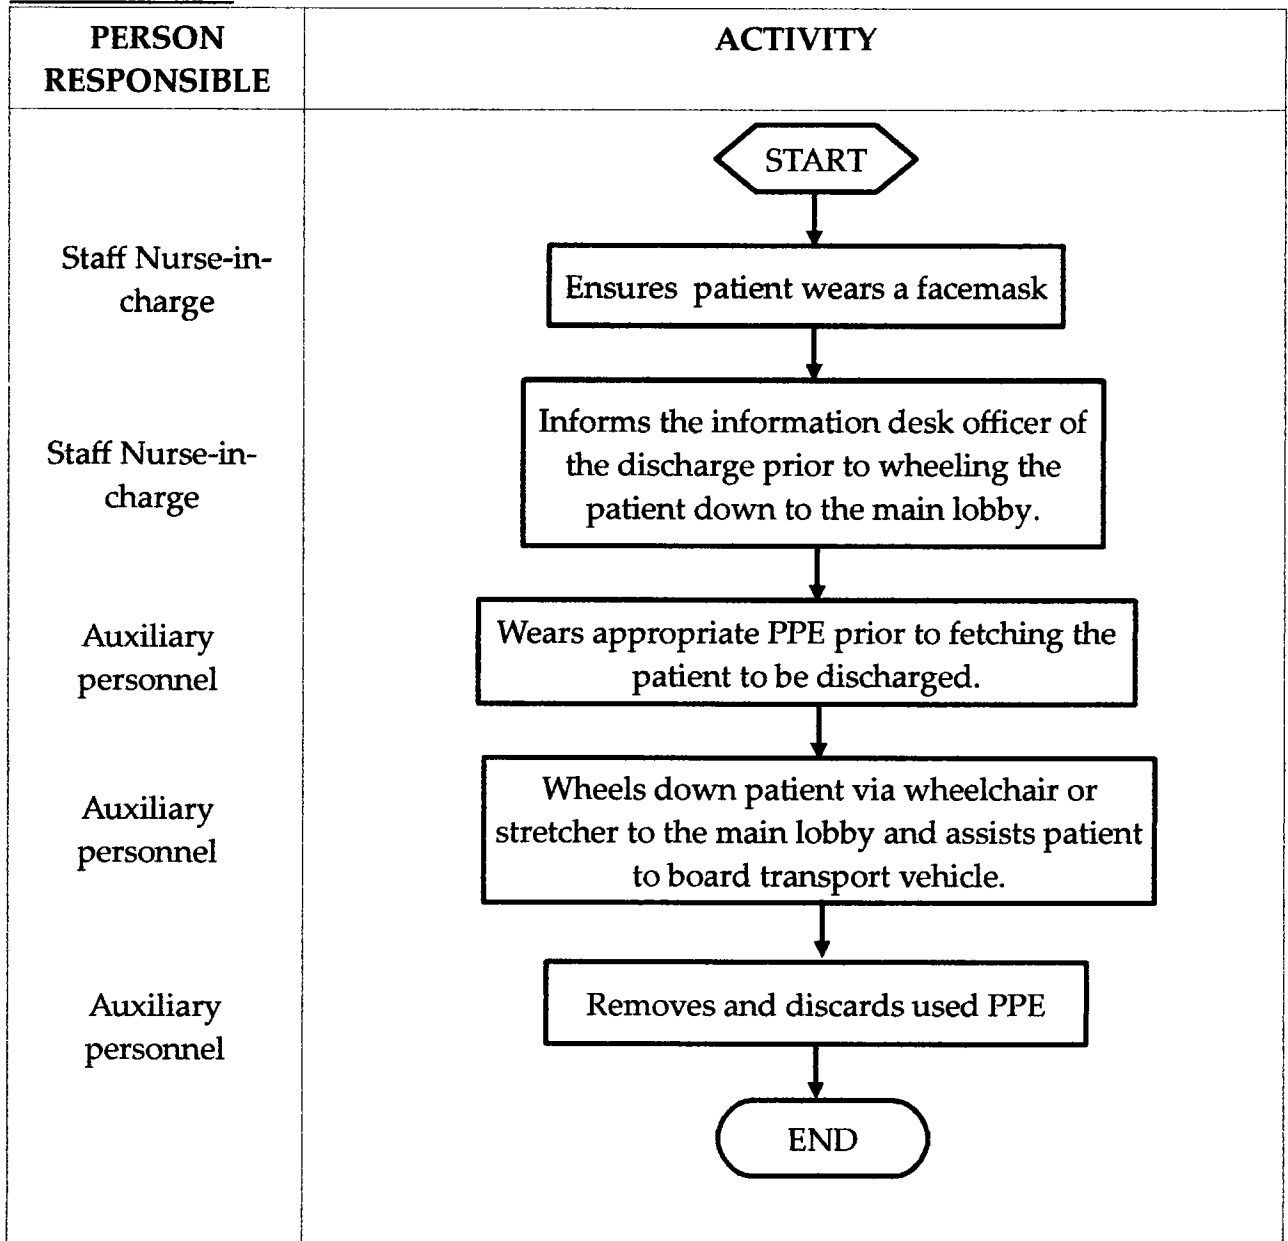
| PERSON RESPONSIBLE | ACTIVITY |
|---|---|
| | START |
| Staff Nurse-in-charge | Ensures  patient wears a facemask |
| Staff Nurse-in-charge | Informs the information desk officer of the discharge prior to wheeling the patient down to the main lobby. |
| Auxiliary personnel | Wears appropriate PPE prior to fetching the patient to be discharged. |
| Auxiliary personnel | Wheels down patient via wheelchair or stretcher to the main lobby and assists patient to board transport vehicle. |
| Auxiliary personnel | Removes and discards used PPE |
| | END |